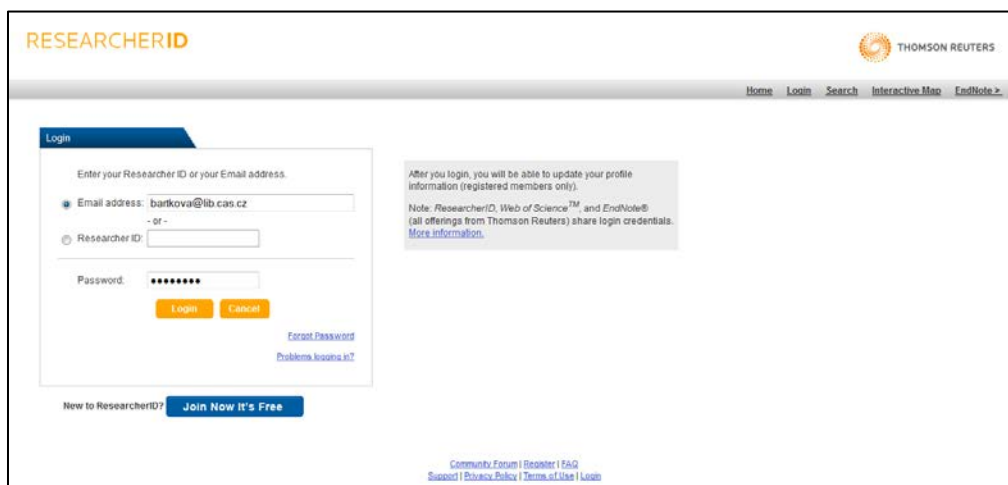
RESEARCHERID

THOMSON REUTERS

Home Login Search Interactive Map EndNote >

Login

Enter your Researcher ID or your Email address.

Email address: bartkova@lib.cas.cz

- or -

Researcher ID:

Password: ••••••••

Login Cancel

Forgot Password

Problems logging in?

New to ResearcherID? Join Now It's Free

After you login, you will be able to update your profile information (registered members only).

Note: ResearcherID, Web of Science$^{TM}$ and EndNote® (all offerings from Thomson Reuters) share login credentials. More information.

Community Forum | Register | FAQ
Support | Privacy Policy | Terms of Use | Login